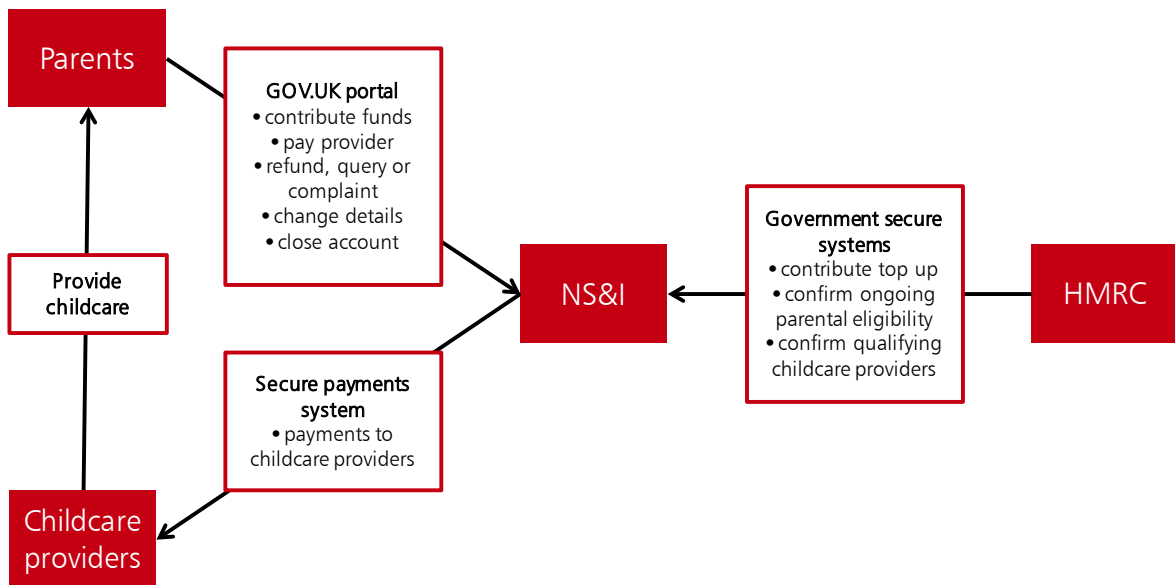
Parents

GOV.UK portal
• contribute funds
• pay provider
• refund, query or complaint
• change details
• close account

Provide childcare

NS&I

Government secure systems
• contribute top up
• confirm ongoing parental eligibility
• confirm qualifying childcare providers

HMRC

Secure payments system
• payments to childcare providers

Childcare providers